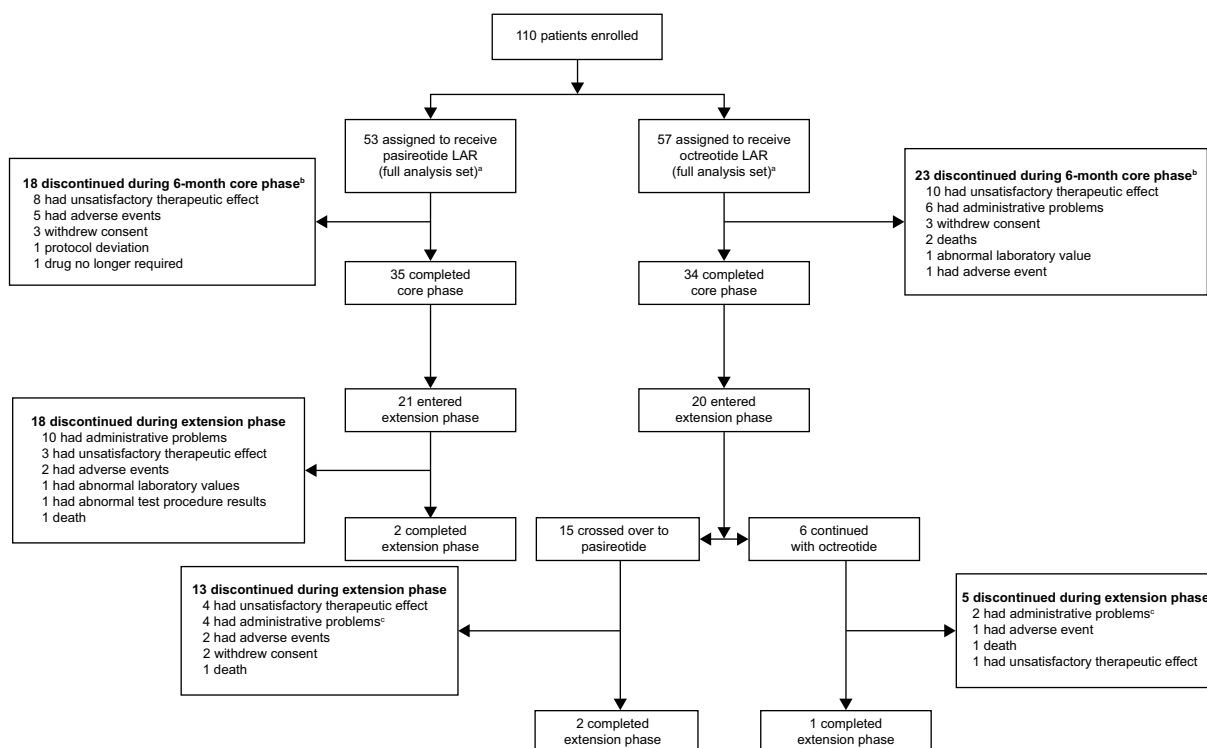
110 patients enrolled

53 assigned to receive pasireotide LAR (full analysis set)$^a$

57 assigned to receive octreotide LAR (full analysis set)$^a$

**18 discontinued during 6-month core phase$^b$**
8 had unsatisfactory therapeutic effect
5 had adverse events
3 withdrew consent
1 protocol deviation
1 drug no longer required

**23 discontinued during 6-month core phase$^b$**
10 had unsatisfactory therapeutic effect
6 had administrative problems
3 withdrew consent
2 deaths
1 abnormal laboratory value
1 had adverse event

35 completed core phase

34 completed core phase

21 entered extension phase

20 entered extension phase

**18 discontinued during extension phase**
10 had administrative problems
3 had unsatisfactory therapeutic effect
2 had adverse events
1 had abnormal laboratory values
1 had abnormal test procedure results
1 death

2 completed extension phase

15 crossed over to pasireotide

6 continued with octreotide

**13 discontinued during extension phase**
4 had unsatisfactory therapeutic effect
4 had administrative problems$^c$
2 had adverse events
2 withdrew consent
1 death

**5 discontinued during extension phase**
2 had administrative problems$^c$
1 had adverse event
1 death
1 had unsatisfactory therapeutic effect

2 completed extension phase

1 completed extension phase